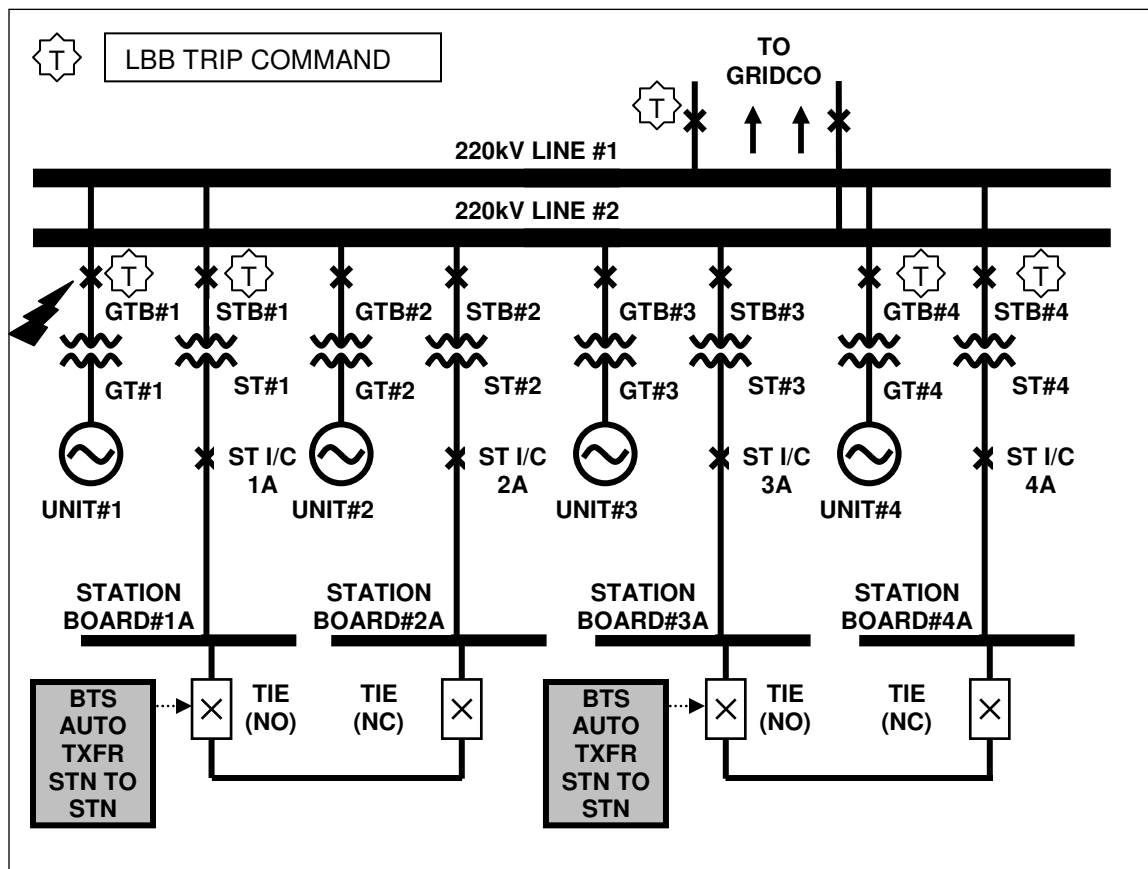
T LBB TRIP COMMAND

TO GRIDCO

T

220kV LINE #1

220kV LINE #2

T T T T

GTB#1 STB#1 GTB#2 STB#2 GTB#3 STB#3 GTB#4 STB#4

GT#1 ST#1 GT#2 ST#2 GT#3 ST#3 GT#4 ST#4

ST I/C 1A

UNIT#1

ST I/C 2A

UNIT#2

ST I/C 3A

UNIT#3

ST I/C 4A

UNIT#4

STATION BOARD#1A

STATION BOARD#2A

STATION BOARD#3A

STATION BOARD#4A

BTS AUTO TXFR STN TO STN

TIE (NO)

TIE (NC)

BTS AUTO TXFR STN TO STN

TIE (NO)

TIE (NC)